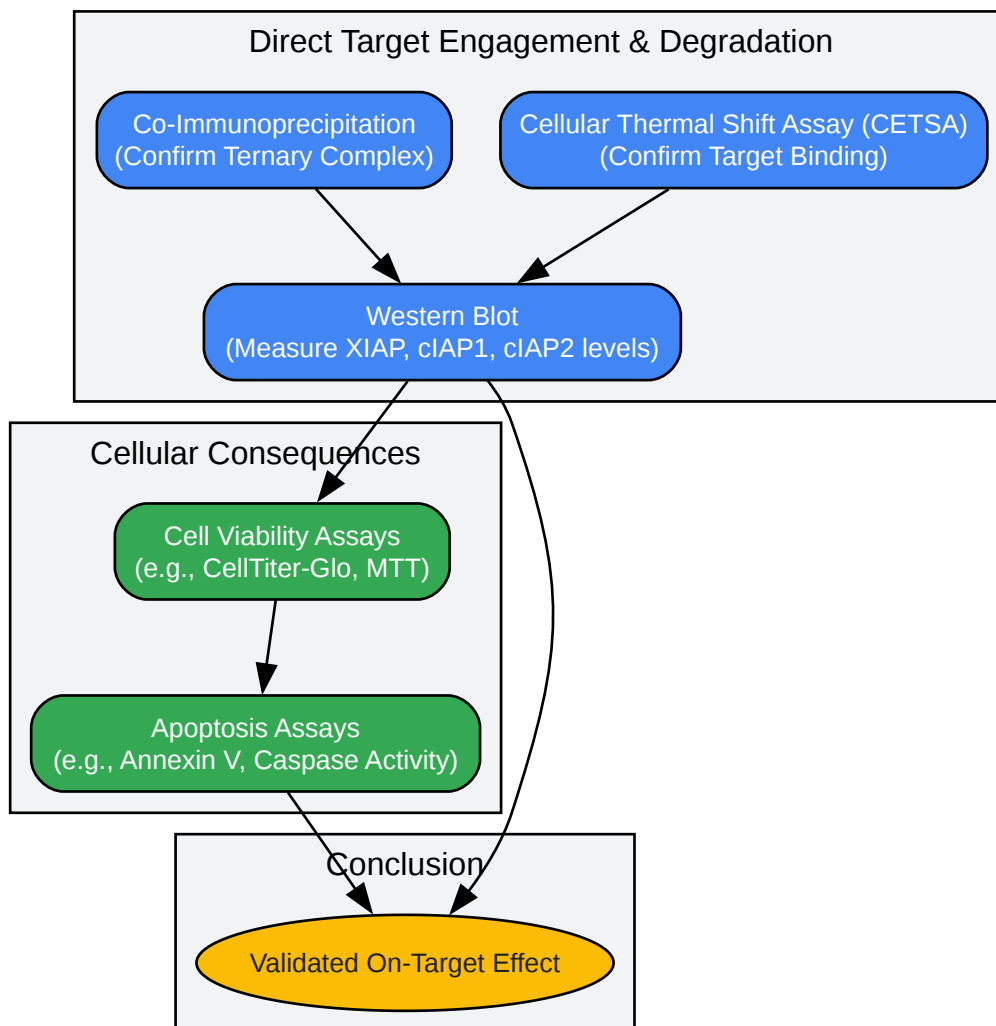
Direct Target Engagement & Degradation

Co-Immunoprecipitation
(Confirm Ternary Complex)

Cellular Thermal Shift Assay (CETSA)
(Confirm Target Binding)

Western Blot
(Measure XIAP, cIAP1, cIAP2 levels)

Cellular Consequences

Cell Viability Assays
(e.g., CellTiter-Glo, MTT)

Apoptosis Assays
(e.g., Annexin V, Caspase Activity)

Conclusion

Validated On-Target Effect